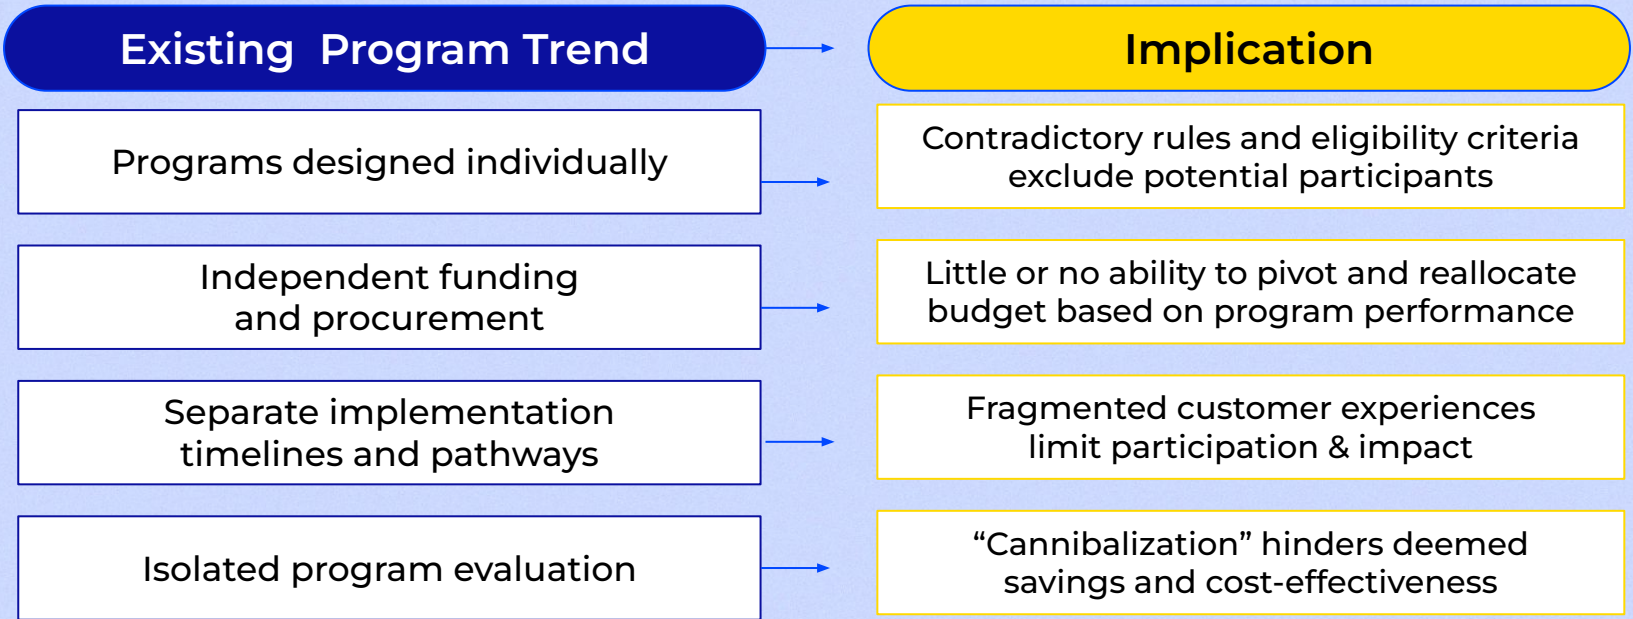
Existing Program Trend

Implication

Programs designed individually

Contradictory rules and eligibility criteria exclude potential participants

Independent funding and procurement

Little or no ability to pivot and reallocate budget based on program performance

Separate implementation timelines and pathways

Fragmented customer experiences limit participation & impact

Isolated program evaluation

“Cannibalization” hinders deemed savings and cost-effectiveness